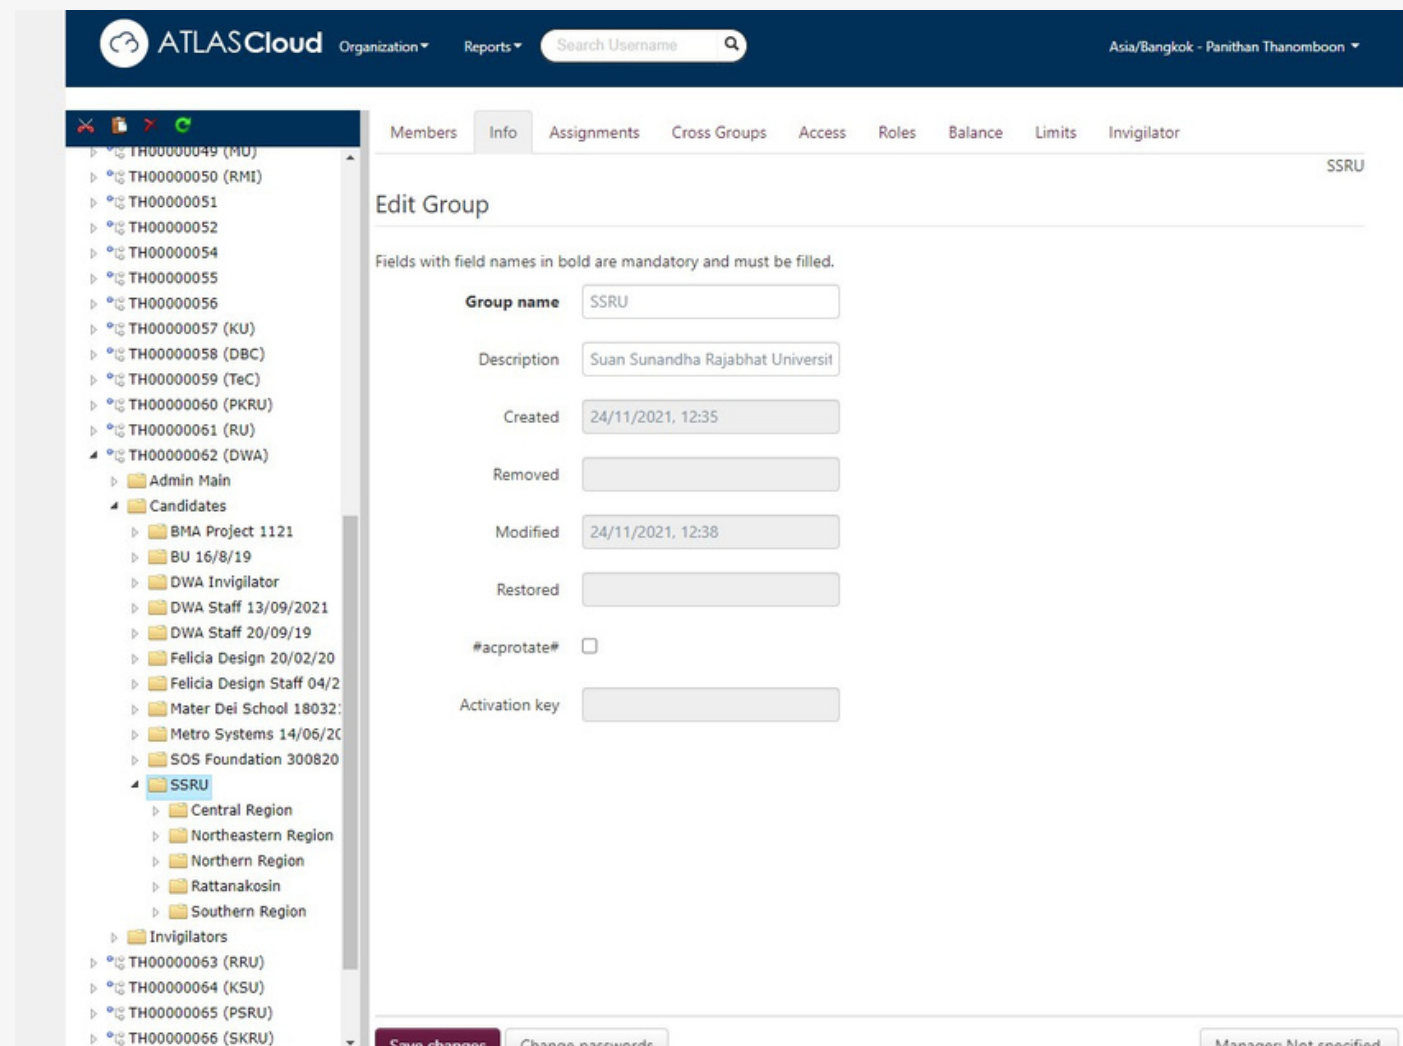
ATLASCloud Organization Reports Search Username Asia/Bangkok - Panithan Thanomboon

TH00000049 (MU)
TH00000050 (RMI)
TH00000051
TH00000052
TH00000054
TH00000055
TH00000056
TH00000057 (KU)
TH00000058 (DBC)
TH00000059 (TeC)
TH00000060 (PKRU)
TH00000061 (RU)
TH00000062 (DWA)
Admin Main
Candidates
BMA Project 1121
BU 16/8/19
DWA Invigilator
DWA Staff 13/09/2021
DWA Staff 20/09/19
Felicia Design 20/02/20
Felicia Design Staff 04/2
Mater Dei School 18032
Metro Systems 14/06/2(
SOS Foundation 300820
SSRU
Central Region
Northeastern Region
Northern Region
Rattanakosin
Southern Region
Invigilators
TH00000063 (RRU)
TH00000064 (KSU)
TH00000065 (PSRU)
TH00000066 (SKRU)

Members Info Assignments Cross Groups Access Roles Balance Limits Invigilator

SSRU

Edit Group

Fields with field names in bold are mandatory and must be filled.

Group name SSRU
Description Suan Sunandha Rajabhat Universit
Created 24/11/2021, 12:35
Removed
Modified 24/11/2021, 12:38
Restored
#acprotate#
Activation key

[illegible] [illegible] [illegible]